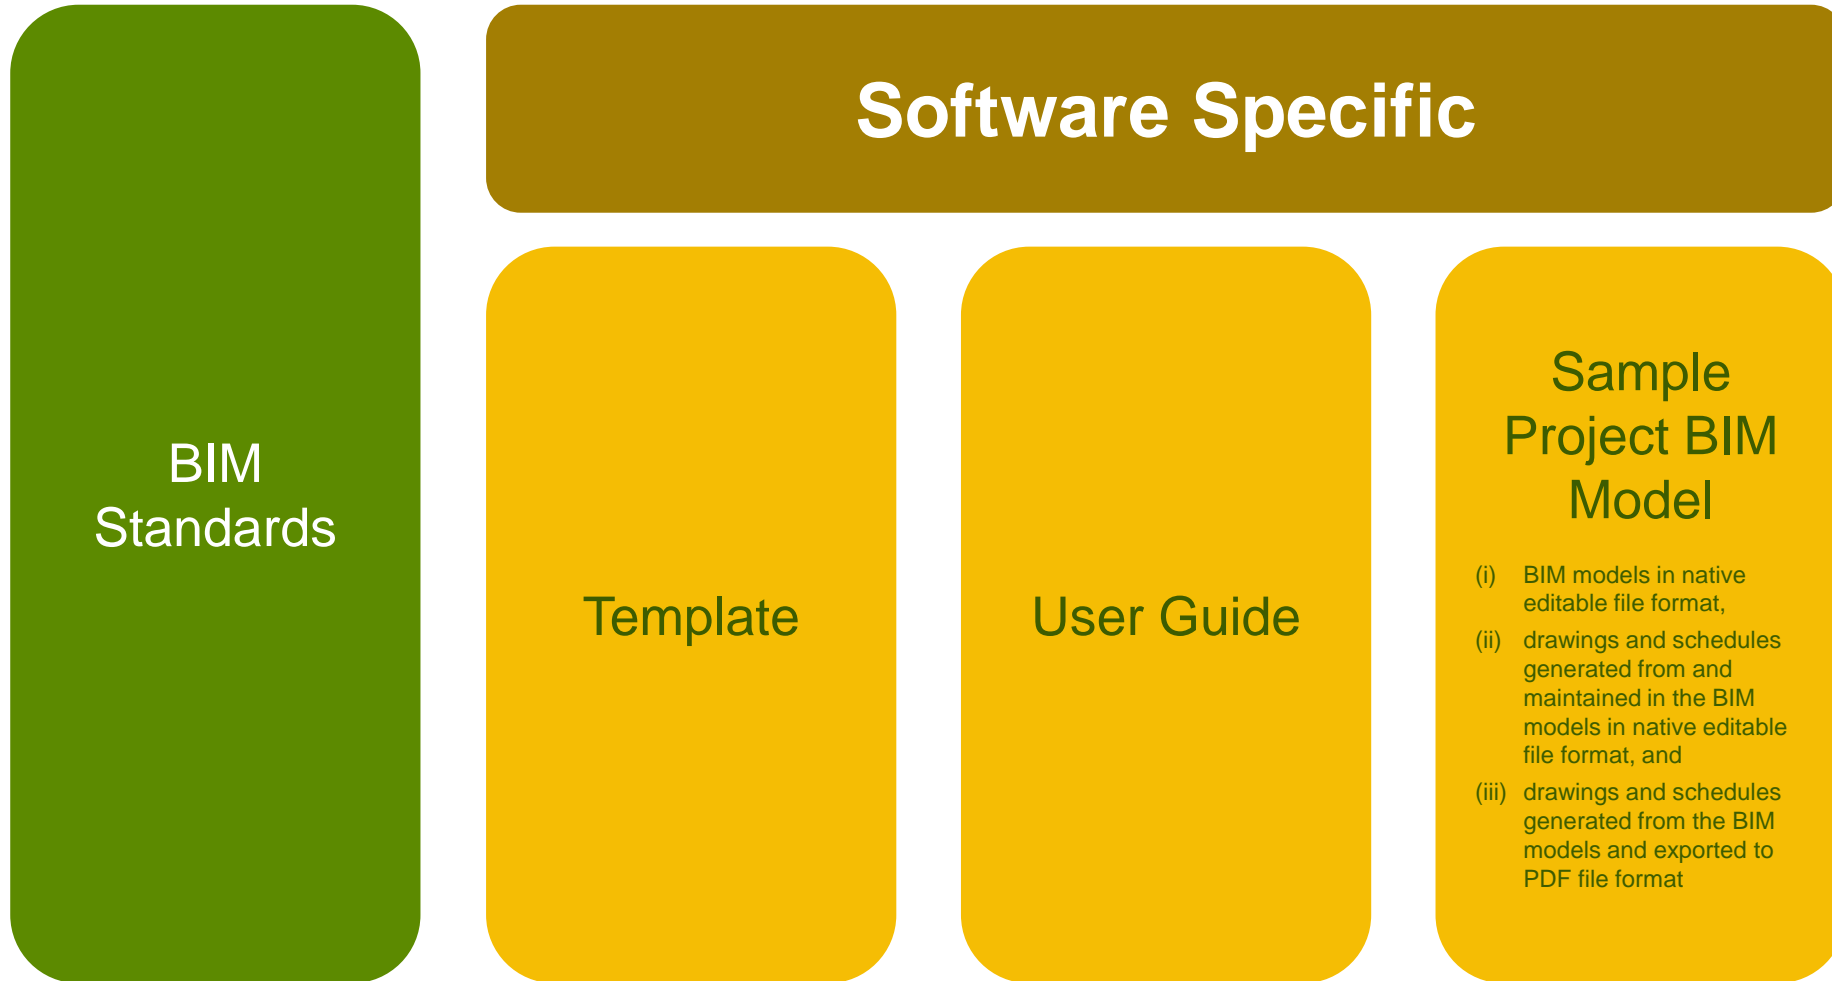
BIM Standards

Software Specific

Template

User Guide

Sample Project BIM Model

(i) BIM models in native editable file format,

(ii) drawings and schedules generated from and maintained in the BIM models in native editable file format, and

(iii) drawings and schedules generated from the BIM models and exported to PDF file format